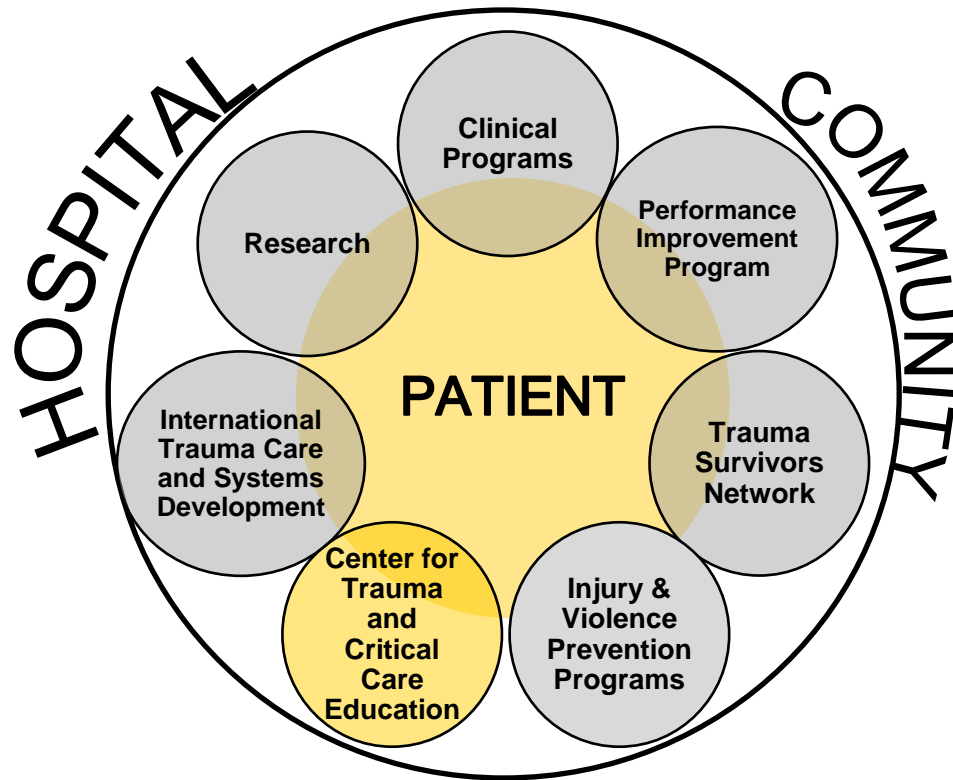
HOSPITAL

COMMUNITY

Clinical Programs

Research

Performance Improvement Program

PATIENT

International Trauma Care and Systems Development

Trauma Survivors Network

Center for Trauma and Critical Care Education

Injury & Violence Prevention Programs